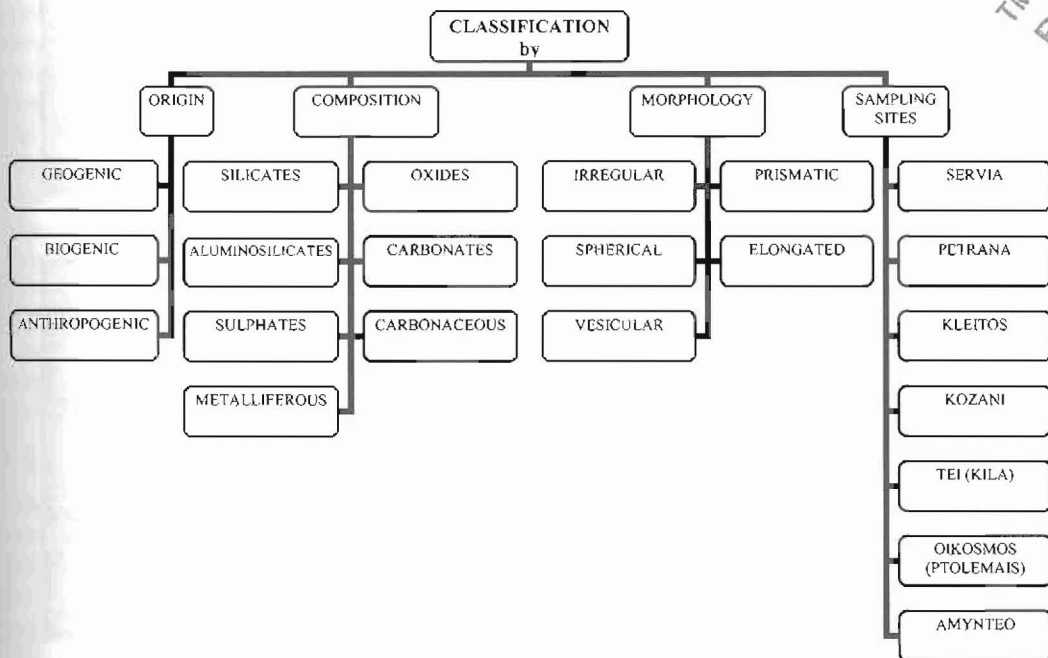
CLASSIFICATION by

ORIGIN

GEOGENIC

BIOGENIC

ANTHROPOGENIC

COMPOSITION

SILICATES

OXIDES

ALUMINOSILICATES

CARBONATES

SULPHATES

CARBONACEOUS

METALLIFEROUS

MORPHOLOGY

IRREGULAR

PRISMATIC

SPHERICAL

ELONGATED

VESICULAR

SAMPLING SITES

SERVIA

PETRANA

KLEITOS

KOZANI

TEI (KILA)

OIKOSMOS (PTOLEMAIS)

AMYNTEO